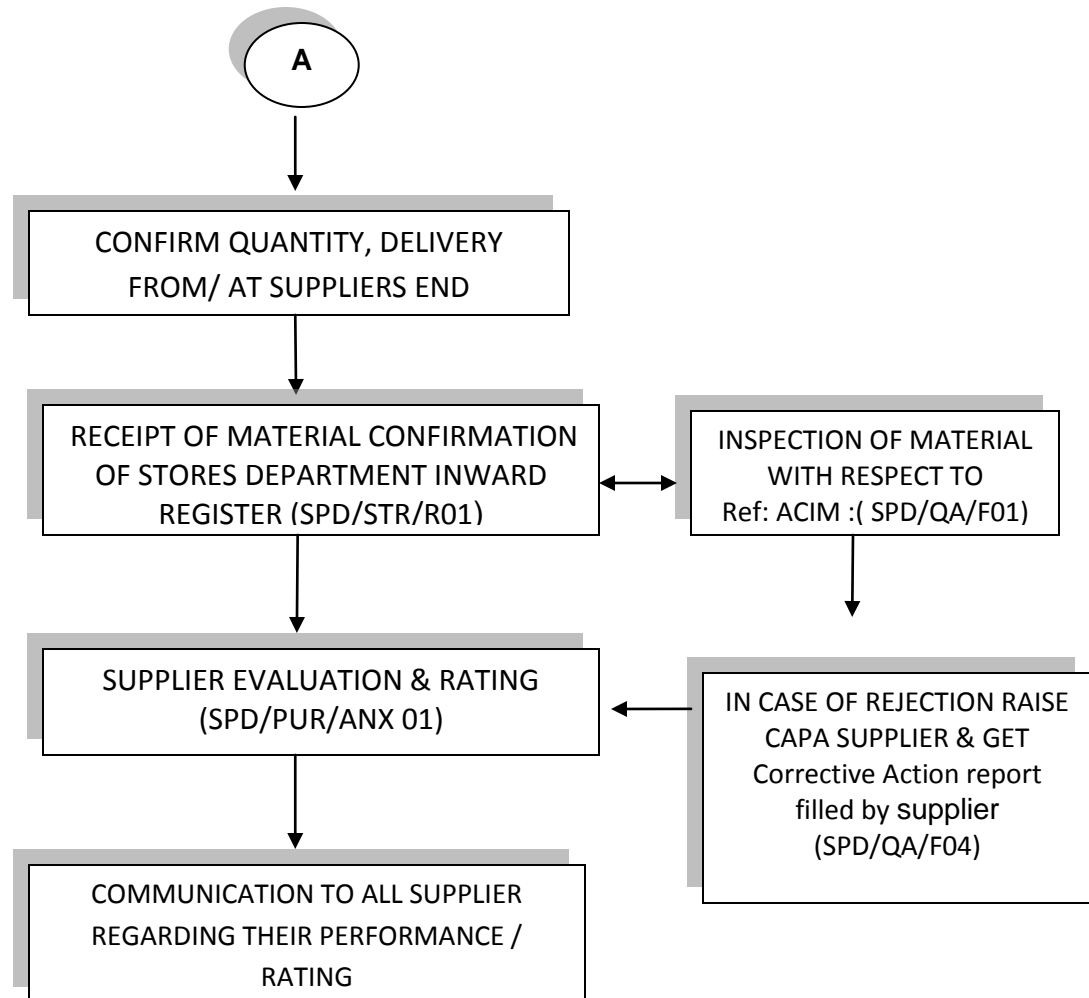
A

CONFIRM QUANTITY, DELIVERY FROM/ AT SUPPLIERS END

RECEIPT OF MATERIAL CONFIRMATION OF STORES DEPARTMENT INWARD REGISTER (SPD/STR/R01)

INSPECTION OF MATERIAL WITH RESPECT TO Ref: ACIM :( SPD/QA/F01)

SUPPLIER EVALUATION & RATING (SPD/PUR/ANX 01)

IN CASE OF REJECTION RAISE CAPA SUPPLIER & GET Corrective Action report filled by supplier (SPD/QA/F04)

COMMUNICATION TO ALL SUPPLIER REGARDING THEIR PERFORMANCE / RATING